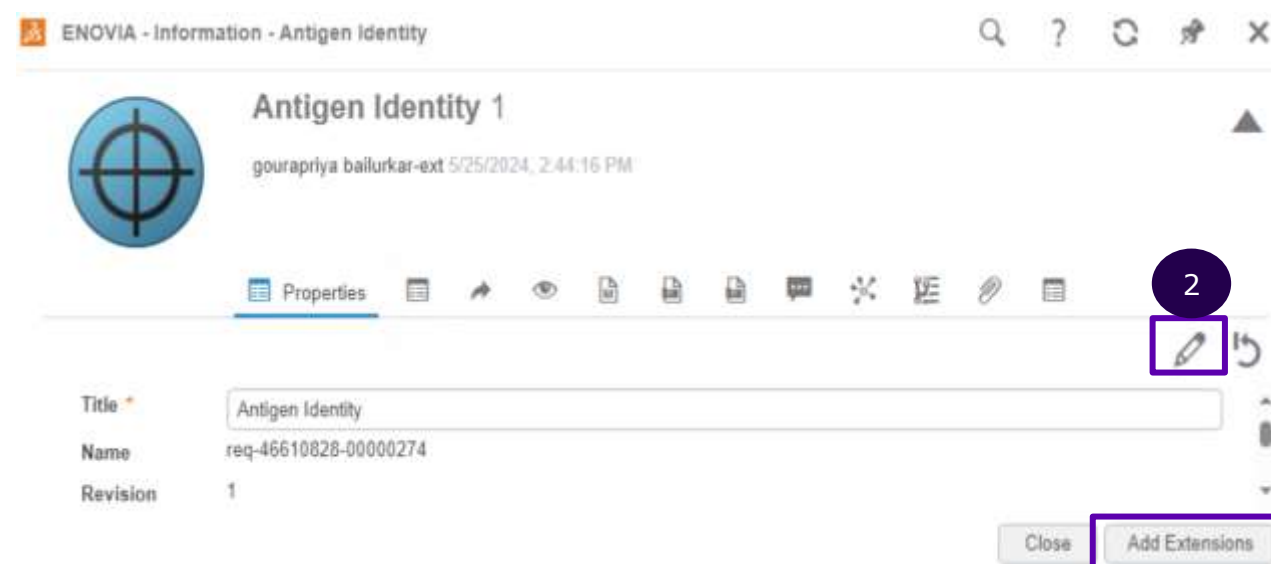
ENOVIA - Information - Antigen Identity

Antigen Identity 1

gourapriya bailurkar-ext 5/25/2024, 2:44:16 PM

Properties

2

Title *
Antigen Identity

Name
req-46610828-00000274

Revision
1

Close
Add Extensions